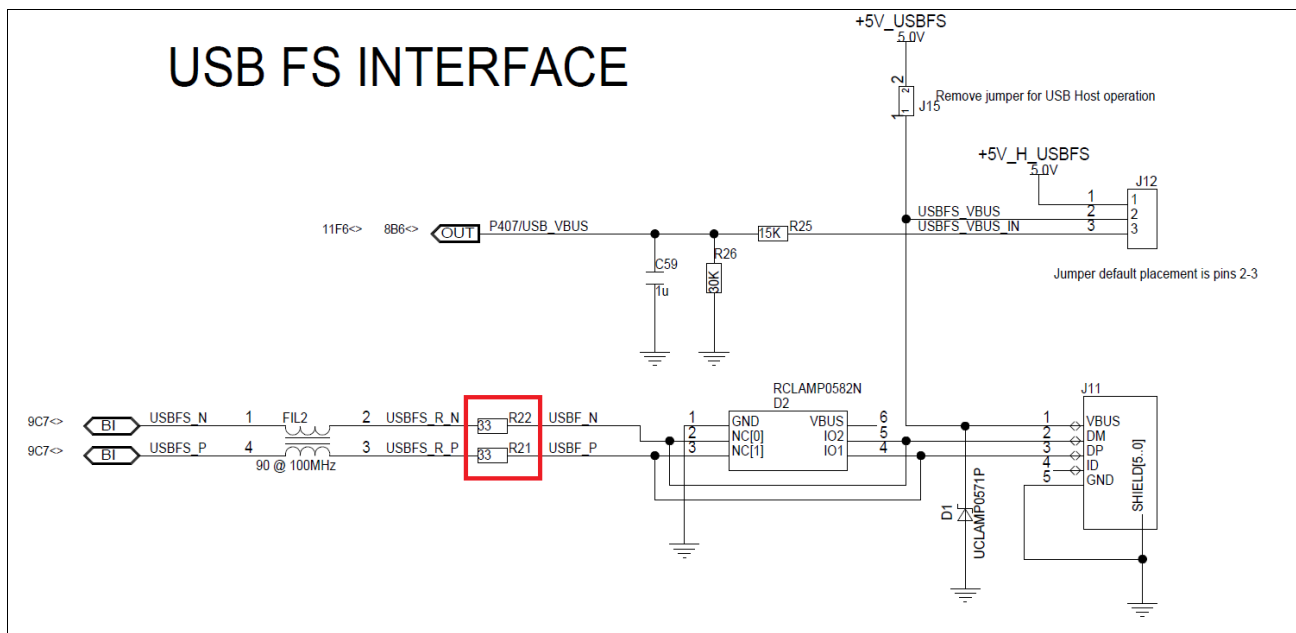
USB FS INTERFACE

+5V_USBFS
5.0V

2
1 2
J15
Remove jumper for USB Host operation

+5V_H_USBFS
5.0V

J12
1 1
2 2
3 3
USBFS_VBUS
USBFS_VBUS_IN

Jumper default placement is pins 2-3

11F6<> 8B6<> OUT P407/USB_VBUS
15K R25
C59
1u
R26
30K

RCLAMP0582N
D2
1 GND VBUS 6
2 NC[0] IO2 5
3 NC[1] IO1 4

J11
1 VBUS
2 DM
3 DP
4 ID
5 GND
SHIELD[5..0]

9C7<> BI USBFS_N 1 FIL2 2 USBFS_R_N 33 R22 USBF_N
9C7<> BI USBFS_P 4 3 USBFS_R_P 33 R21 USBF_P
90 @ 100MHz

D1
UCLAMP0571P